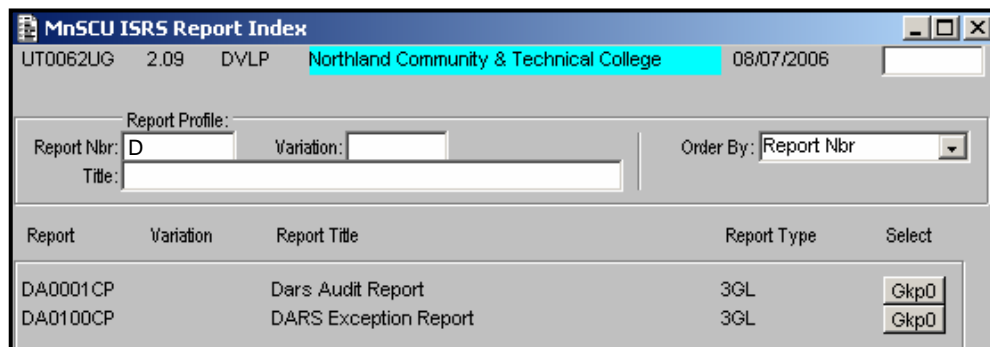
MnSCU ISRS Report Index

UT0062UG 2.09 DVLP Northland Community & Technical College 08/07/2006

Report Profile:
Report Nbr: D Variation:
Title:

Order By: Report Nbr

| Report | Variation | Report Title | Report Type | Select |
|---|---|---|---|---|
| DA0001CP | | Dars Audit Report | 3GL | Gkp0 |
| DA0100CP | | DARS Exception Report | 3GL | Gkp0 |